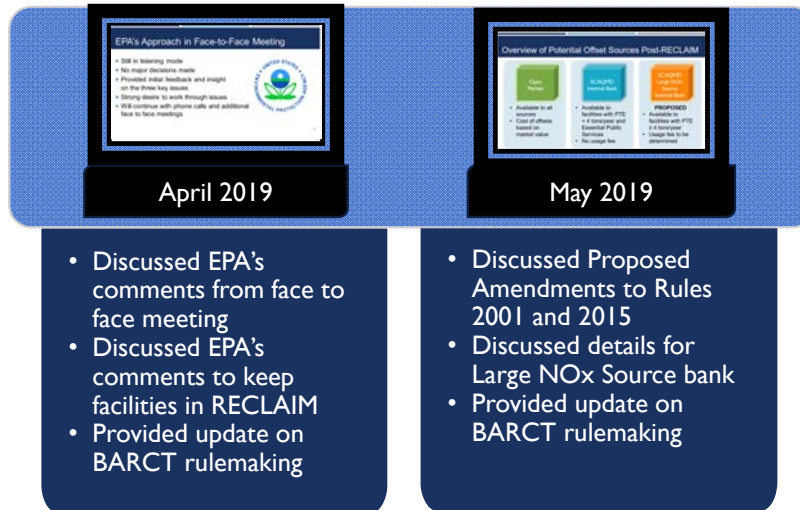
EPA's Approach in Face-to-Face Meeting

- Still in listening mode
- No major decisions made
- Provided initial feedback and insight on the three key issues
- Strong desire to work through issues
- Will continue with phone calls and additional face to face meetings

April 2019

- Discussed EPA's comments from face to face meeting
- Discussed EPA's comments to keep facilities in RECLAIM
- Provided update on BARCT rulemaking

Overview of Potential Offset Sources Post-RECLAIM

Open Market
- Available to all sources
- Cost of offsets based on market value

SCAQMD Internal Bank
- Available to facilities with PTE < 4 tons/year and Essential Public Services
- No usage fee

SCAQMD Large NOx Source Internal Bank
PROPOSED
- Available to facilities with PTE ≥ 4 tons/year
- Usage fee to be determined

May 2019

- Discussed Proposed Amendments to Rules 2001 and 2015
- Discussed details for Large NOx Source bank
- Provided update on BARCT rulemaking